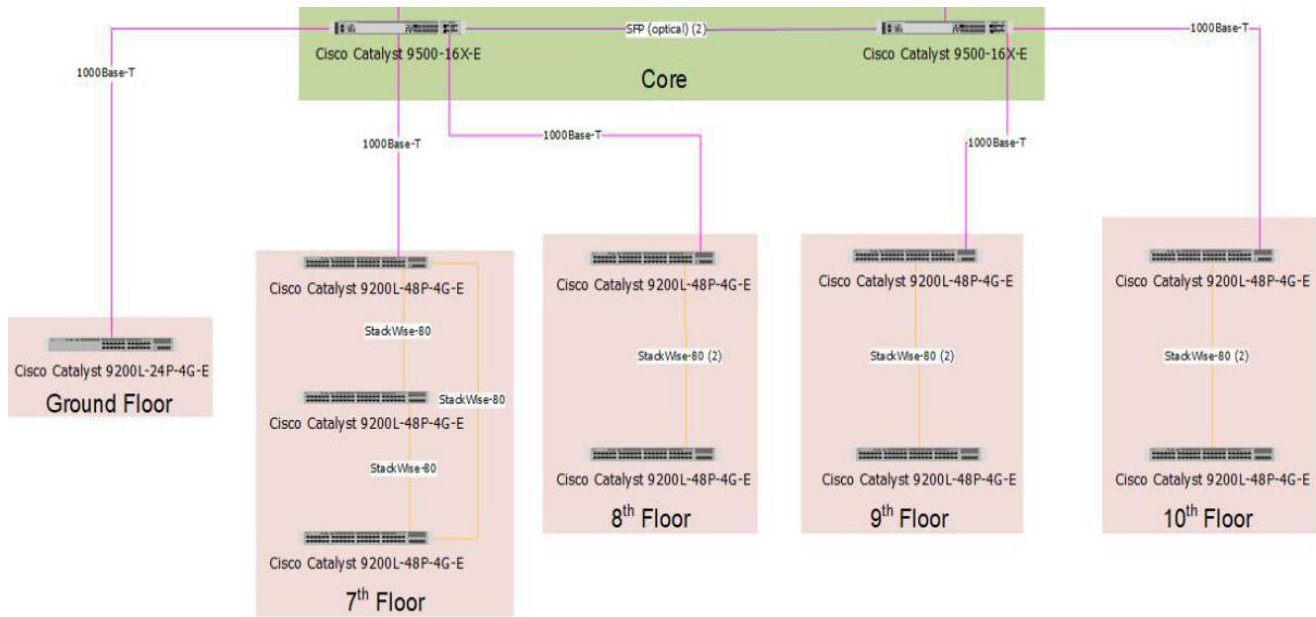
Cisco Catalyst 9500-16X-E

SFP (optical) (2)

Cisco Catalyst 9500-16X-E

1000Base-T

Core

1000Base-T

1000Base-T

1000Base-T

1000Base-T

Cisco Catalyst 9200L-48P-4G-E

StackWise-80

Cisco Catalyst 9200L-48P-4G-E

StackWise-80

StackWise-80

Cisco Catalyst 9200L-48P-4G-E

7$^{th}$ Floor

Cisco Catalyst 9200L-48P-4G-E

StackWise-80 (2)

Cisco Catalyst 9200L-48P-4G-E

8$^{th}$ Floor

Cisco Catalyst 9200L-48P-4G-E

StackWise-80 (2)

Cisco Catalyst 9200L-48P-4G-E

9$^{th}$ Floor

Cisco Catalyst 9200L-48P-4G-E

StackWise-80 (2)

Cisco Catalyst 9200L-48P-4G-E

10$^{th}$ Floor

Cisco Catalyst 9200L-24P-4G-E

Ground Floor